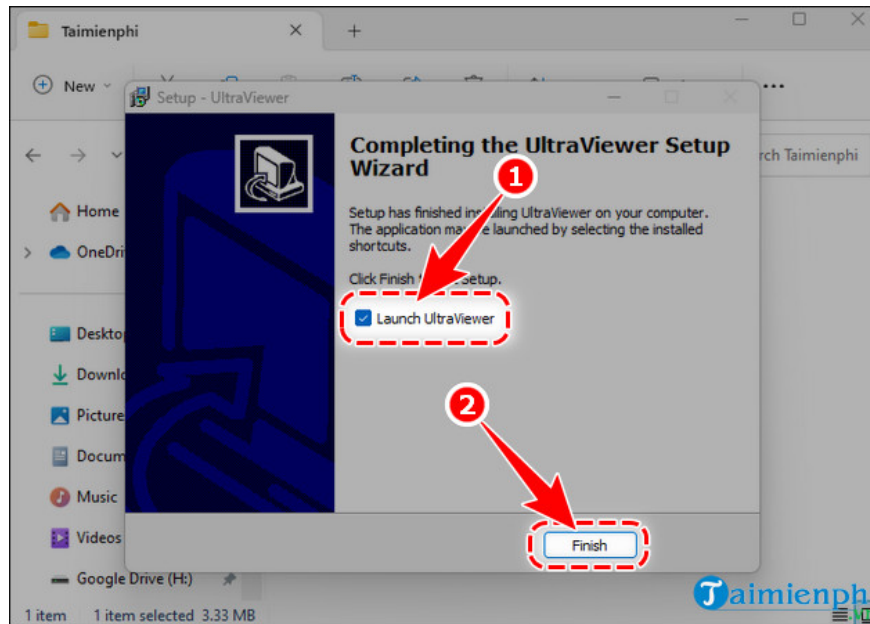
Taimienphi

New

Setup - UltraViewer

Completing the UltraViewer Setup Wizard

1

Setup has finished ins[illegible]ling UltraViewer on your computer. The application ma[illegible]e launched by selecting the installed shortcuts.

Click Finish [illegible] Setup.

Launch UltraViewer

2

Finish

rch Taimienphi

Home

OneDri

Deskto

Downlo

Picture

Docum

Music

Videos

Google Drive (H:)

1 item    1 item selected 3.33 MB

Taimienph